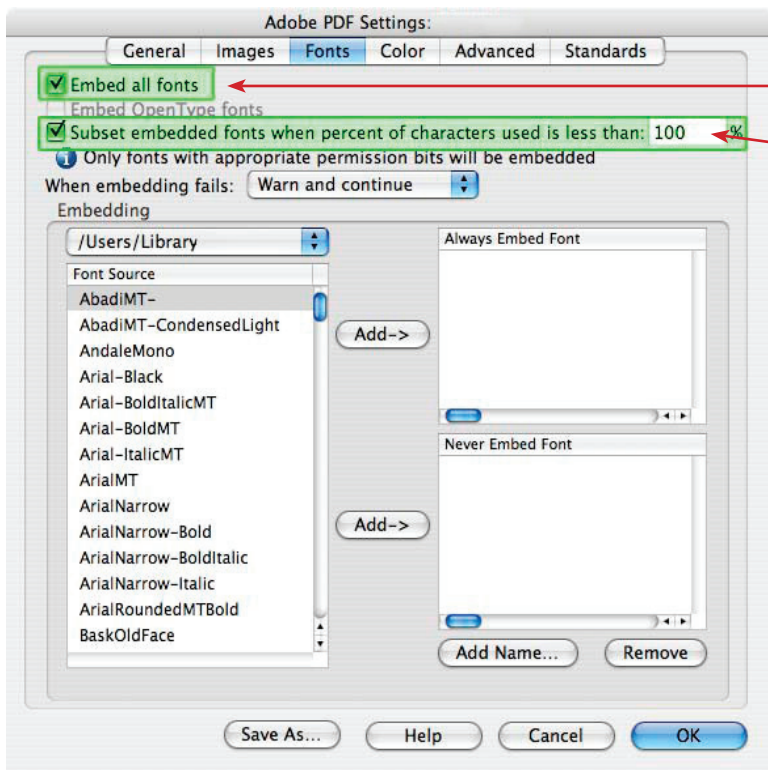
Adobe PDF Settings:

General | Images | Fonts | Color | Advanced | Standards

Embed all fonts

Embed OpenType fonts

Subset embedded fonts when percent of characters used is less than: 100 %

Only fonts with appropriate permission bits will be embedded

When embedding fails: Warn and continue

Embedding

/Users/Library

Font Source

AbadiMT-
AbadiMT-CondensedLight
AndaleMono
Arial-Black
Arial-BoldItalicMT
Arial-BoldMT
Arial-ItalicMT
ArialMT
ArialNarrow
ArialNarrow-Bold
ArialNarrow-BoldItalic
ArialNarrow-Italic
ArialRoundedMTBold
BaskOldFace

Add->

Always Embed Font

Add->

Never Embed Font

Add Name...

Remove

Save As...

Help

Cancel

OK